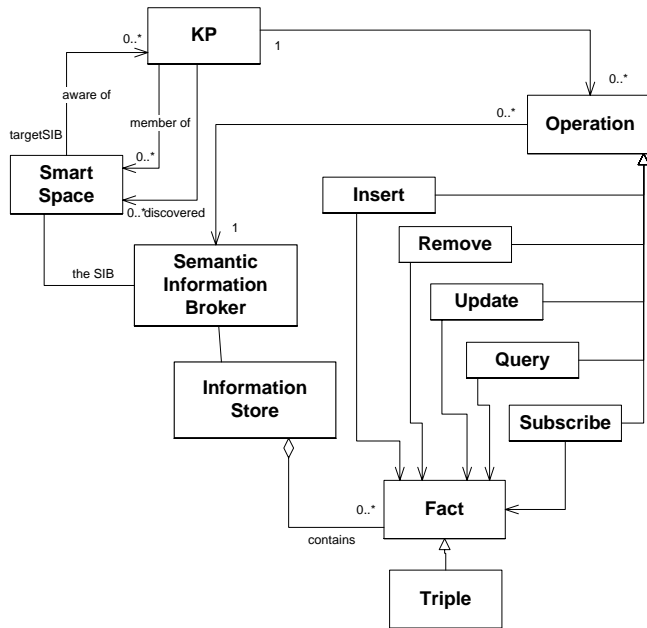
KP

0..*

1

0..*

aware of

member of

targetSIB

0..*

Operation

0..*

Smart Space

0..*discovered

Insert

1

Remove

the SIB

Semantic Information Broker

Update

Query

Information Store

Subscribe

0..*

Fact

contains

Triple